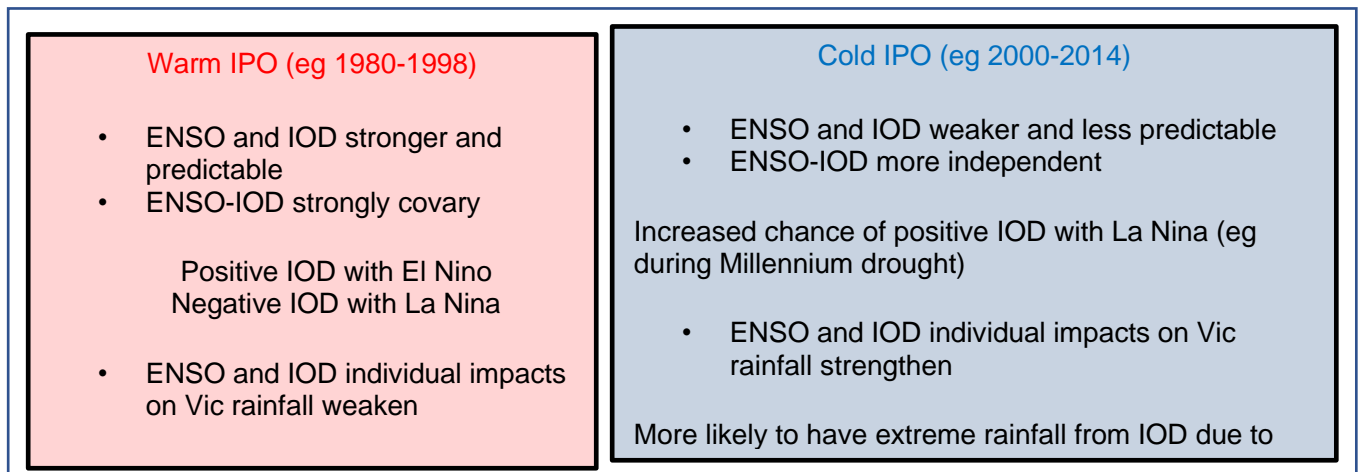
Warm IPO (eg 1980-1998)

- ENSO and IOD stronger and predictable
- ENSO-IOD strongly covary

Positive IOD with El Nino
Negative IOD with La Nina

- ENSO and IOD individual impacts on Vic rainfall weaken

Cold IPO (eg 2000-2014)

- ENSO and IOD weaker and less predictable
- ENSO-IOD more independent

Increased chance of positive IOD with La Nina (eg during Millennium drought)

- ENSO and IOD individual impacts on Vic rainfall strengthen

More likely to have extreme rainfall from IOD due to